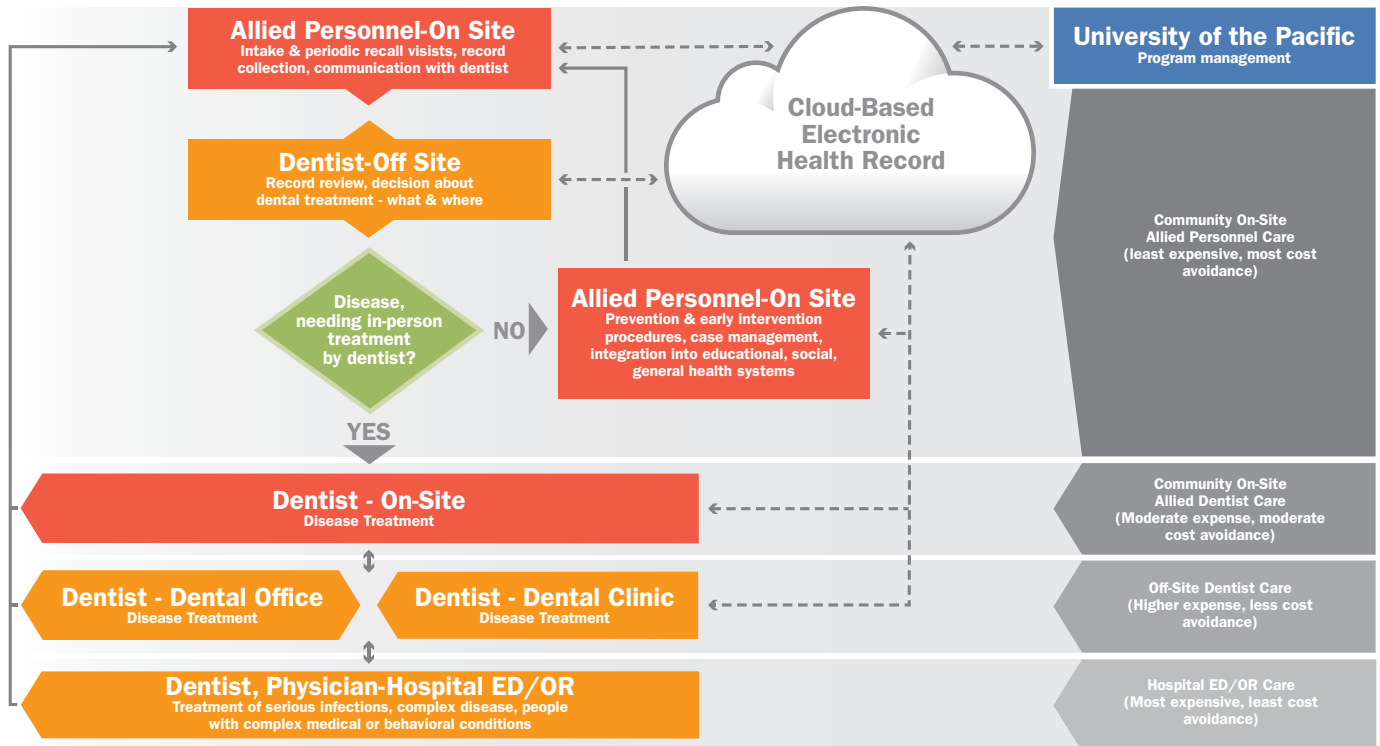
Allied Personnel-On Site
Intake & periodic recall visits, record collection, communication with dentist

Cloud-Based Electronic Health Record

University of the Pacific
Program management

Dentist-Off Site
Record review, decision about dental treatment - what & where

Community On-Site Allied Personnel Care (least expensive, most cost avoidance)

Disease, needing in-person treatment by dentist?

NO

Allied Personnel-On Site
Prevention & early intervention procedures, case management, integration into educational, social, general health systems

YES

Dentist - On-Site
Disease Treatment

Community On-Site Allied Dentist Care (Moderate expense, moderate cost avoidance)

Dentist - Dental Office
Disease Treatment

Dentist - Dental Clinic
Disease Treatment

Off-Site Dentist Care (Higher expense, less cost avoidance)

Dentist, Physician-Hospital ED/OR
Treatment of serious infections, complex disease, people with complex medical or behavioral conditions

Hospital ED/OR Care (Most expensive, least cost avoidance)